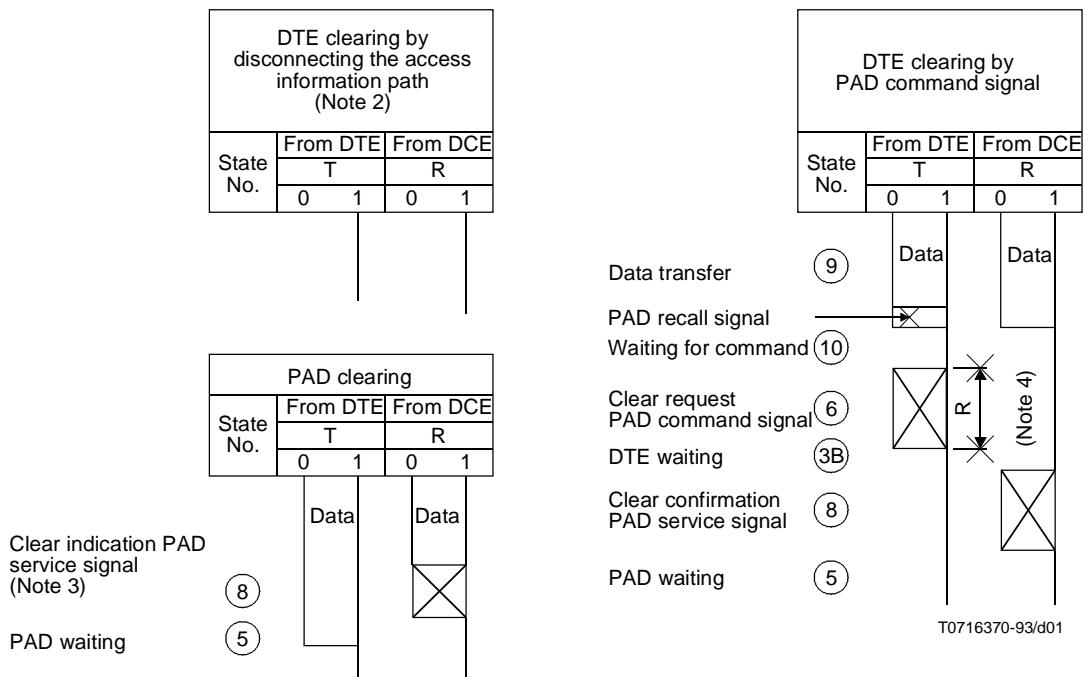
DTE clearing by disconnecting the access information path (Note 2)

| State No. | From DTE T 0 | 1 | From DCE R 0 | 1 |
|---|---|---|---|---|

PAD clearing

| State No. | From DTE T 0 | 1 | From DCE R 0 | 1 |
|---|---|---|---|---|

Data

Data

Clear indication PAD service signal (Note 3) 8

PAD waiting 5

DTE clearing by PAD command signal

| State No. | From DTE T 0 | 1 | From DCE R 0 | 1 |
|---|---|---|---|---|

Data

Data

Data transfer 9

PAD recall signal

Waiting for command 10

Clear request PAD command signal 6

R

(Note 4)

DTE waiting 3B

Clear confirmation PAD service signal 8

PAD waiting 5

T0716370-93/d01